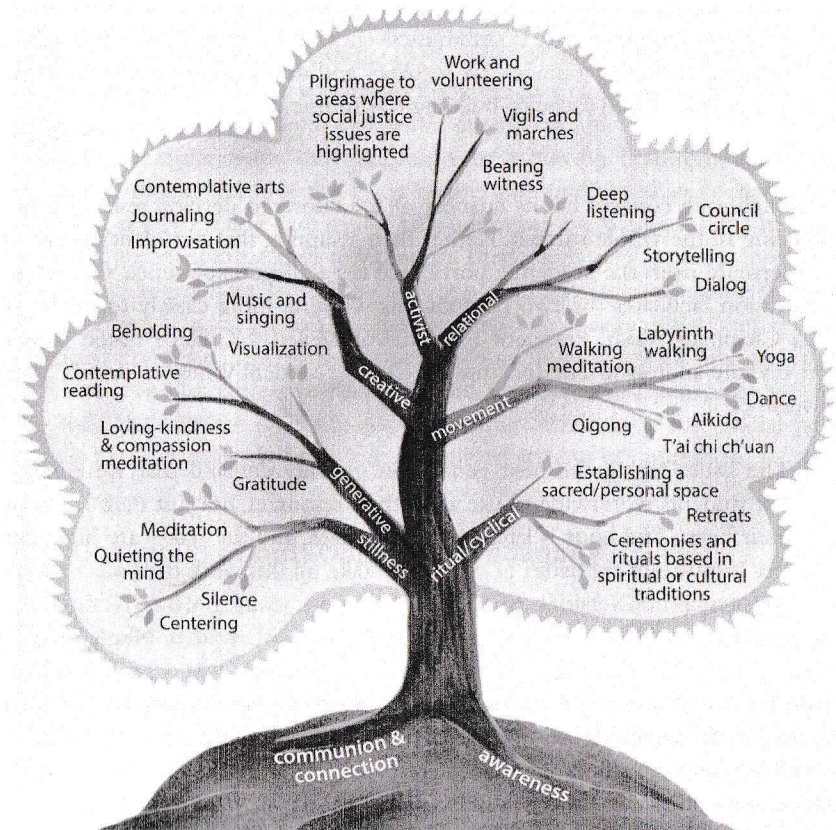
Work and volunteering

Pilgrimage to areas where social justice issues are highlighted

Vigils and marches

Bearing witness

Contemplative arts

Journaling

Improvisation

Deep listening

Council circle

Storytelling

Dialog

activist

relational

Music and singing

Visualization

Beholding

Contemplative reading

creative

Labyrinth walking

Walking meditation

Yoga

Dance

movement

Aikido

Qigong

T'ai chi ch'uan

Loving-kindness & compassion meditation

Gratitude

generative

Establishing a sacred/personal space

Retreats

Meditation

stillness

ritual/cyclical

Ceremonies and rituals based in spiritual or cultural traditions

Quieting the mind

Silence

Centering

communion & connection

awareness